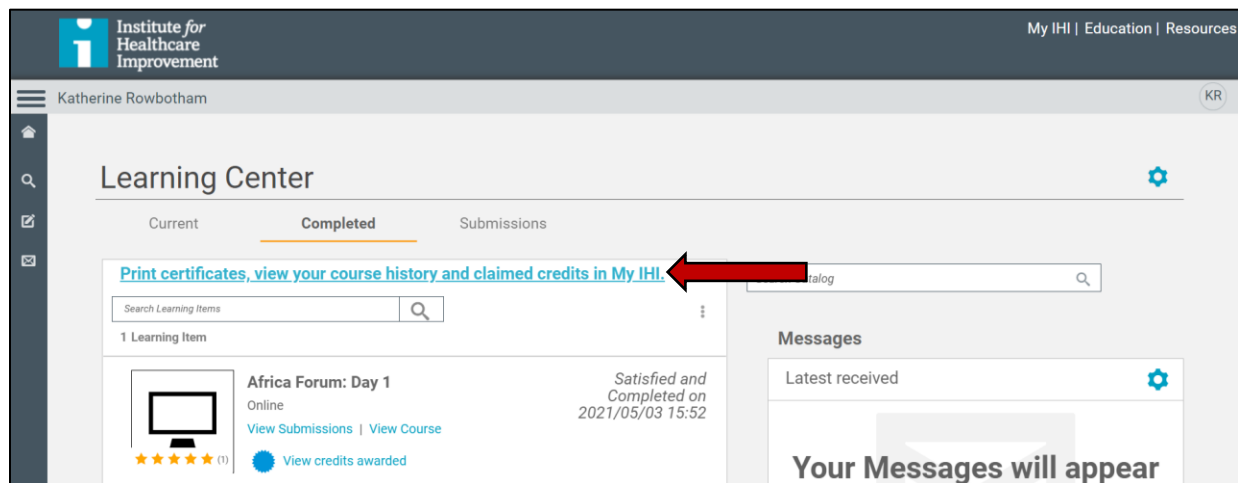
Institute for Healthcare Improvement

My IHI | Education | Resources

Katherine Rowbotham

KR

Learning Center

Current

Completed

Submissions

Print certificates, view your course history and claimed credits in My IHI.

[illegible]atalog

Search Learning Items

1 Learning Item

Messages

Latest received

Africa Forum: Day 1

Online

View Submissions | View Course

Satisfied and Completed on 2021/05/03 15:52

★★★★★ (1)

View credits awarded

Your Messages will appear